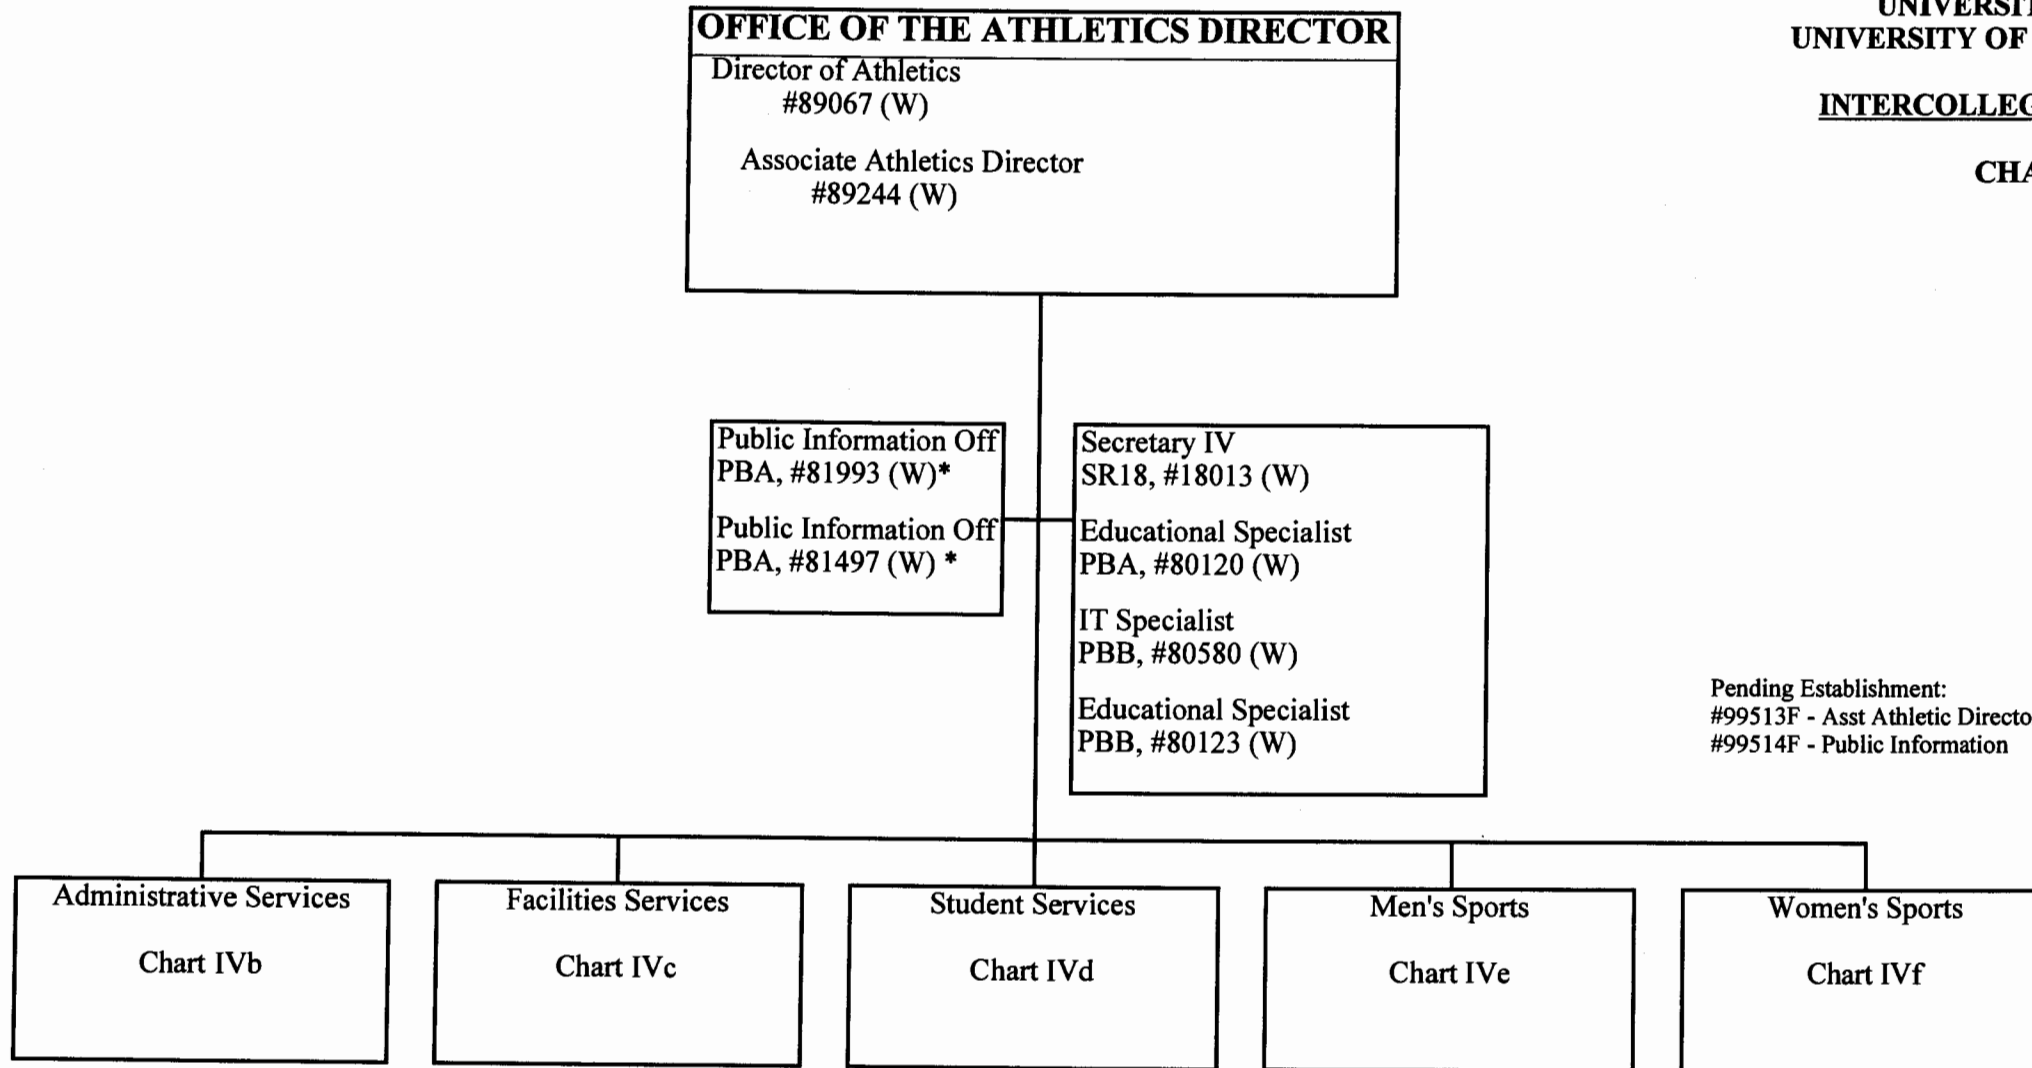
UNIVERSI
UNIVERSITY OF

INTERCOLLEG

CHA

OFFICE OF THE ATHLETICS DIRECTOR
Director of Athletics
#89067 (W)

Associate Athletics Director
#89244 (W)

Public Information Off
PBA, #81993 (W)*

Public Information Off
PBA, #81497 (W) *

Secretary IV
SR18, #18013 (W)

Educational Specialist
PBA, #80120 (W)

IT Specialist
PBB, #80580 (W)

Educational Specialist
PBB, #80123 (W)

Pending Establishment:
#99513F - Asst Athletic Directo
#99514F - Public Information

Administrative Services

Chart IVb

Facilities Services

Chart IVc

Student Services

Chart IVd

Men's Sports

Chart IVe

Women's Sports

Chart IVf